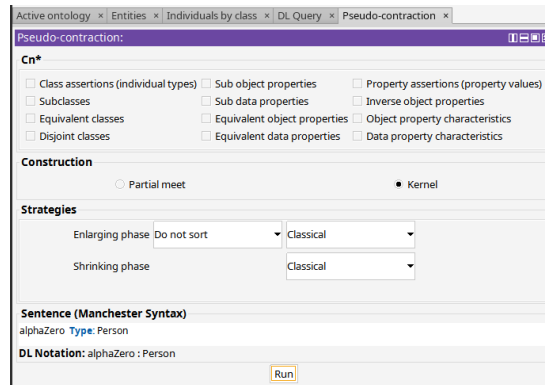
Active ontology × Entities × Individuals by class × DL Query × Pseudo-contraction ×

Pseudo-contraction:

Cn*

Class assertions (individual types) Sub object properties Property assertions (property values)
Subclasses Sub data properties Inverse object properties
Equivalent classes Equivalent object properties Object property characteristics
Disjoint classes Equivalent data properties Data property characteristics

Construction

Partial meet Kernel

Strategies

Enlarging phase Do not sort Classical

Shrinking phase Classical

Sentence (Manchester Syntax)

alphaZero Type: Person

DL Notation: alphaZero : Person

Run